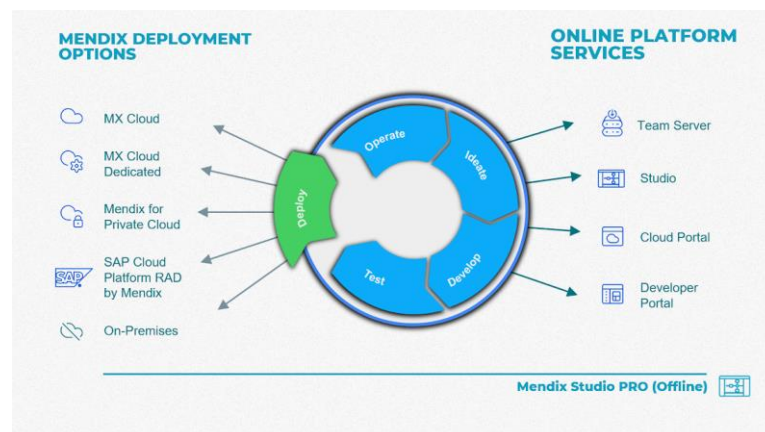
MENDIX DEPLOYMENT OPTIONS

MX Cloud

MX Cloud Dedicated

Mendix for Private Cloud

SAP

SAP Cloud Platform RAD by Mendix

On-Premises

Deploy

Operate

Ideate

Develop

Test

ONLINE PLATFORM SERVICES

Team Server

Studio

Cloud Portal

Developer Portal

Mendix Studio PRO (Offline)